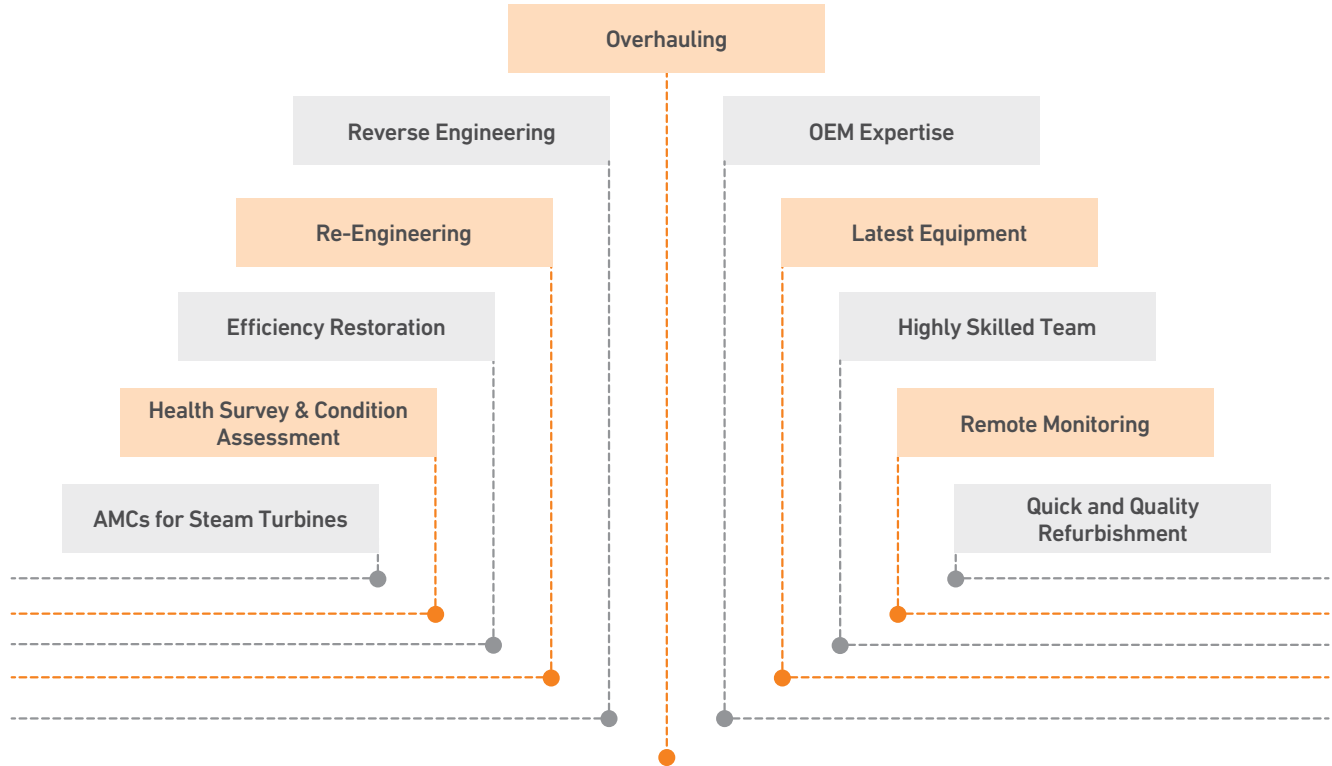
Overhauling

Reverse Engineering

OEM Expertise

Re-Engineering

Latest Equipment

Efficiency Restoration

Highly Skilled Team

Health Survey & Condition Assessment

Remote Monitoring

AMCs for Steam Turbines

Quick and Quality Refurbishment